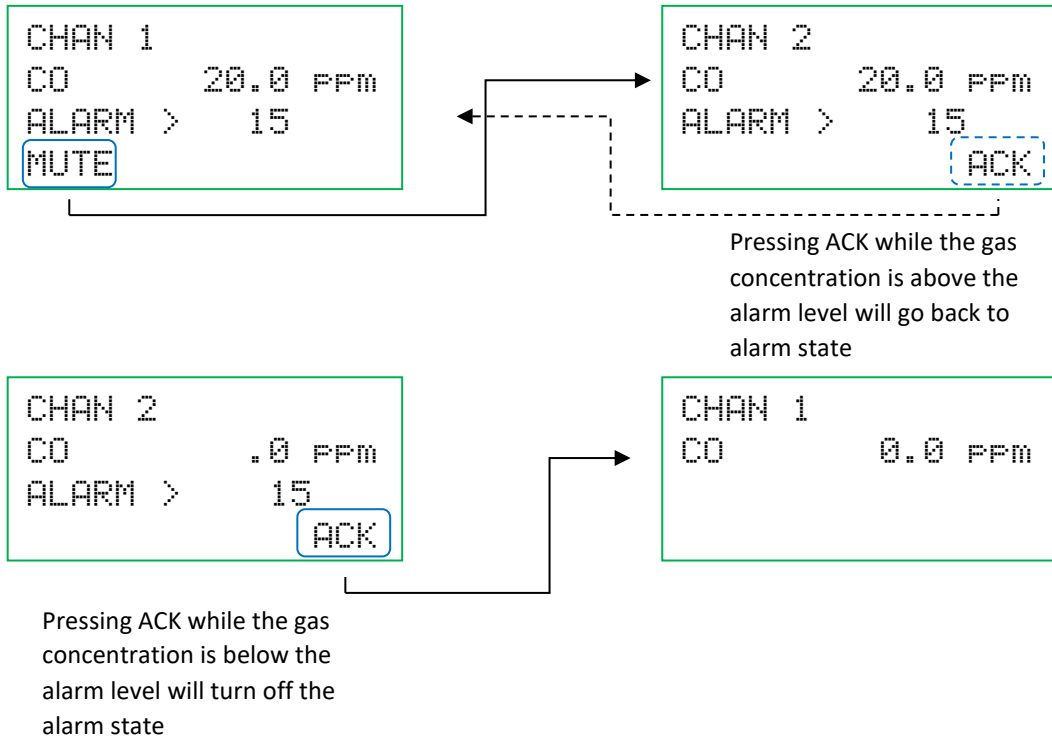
CHAN 1
CO 20.0 ppm
ALARM > 15
MUTE

CHAN 2
CO 20.0 ppm
ALARM > 15
ACK

Pressing ACK while the gas concentration is above the alarm level will go back to alarm state

CHAN 2
CO .0 ppm
ALARM > 15
ACK

CHAN 1
CO 0.0 ppm

Pressing ACK while the gas concentration is below the alarm level will turn off the alarm state